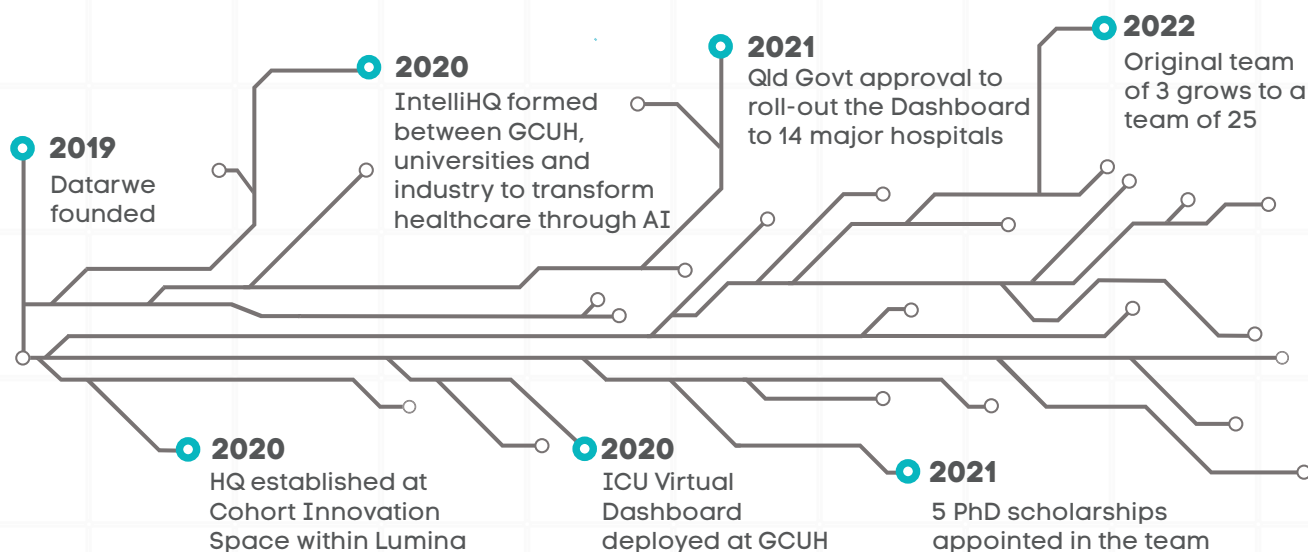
2019
Datarwe founded

2020
IntelliHQ formed between GCUH, universities and industry to transform healthcare through AI

2021
Qld Govt approval to roll-out the Dashboard to 14 major hospitals

2022
Original team of 3 grows to a team of 25

2020
HQ established at Cohort Innovation Space within Lumina

2020
ICU Virtual Dashboard deployed at GCUH

2021
5 PhD scholarships appointed in the team